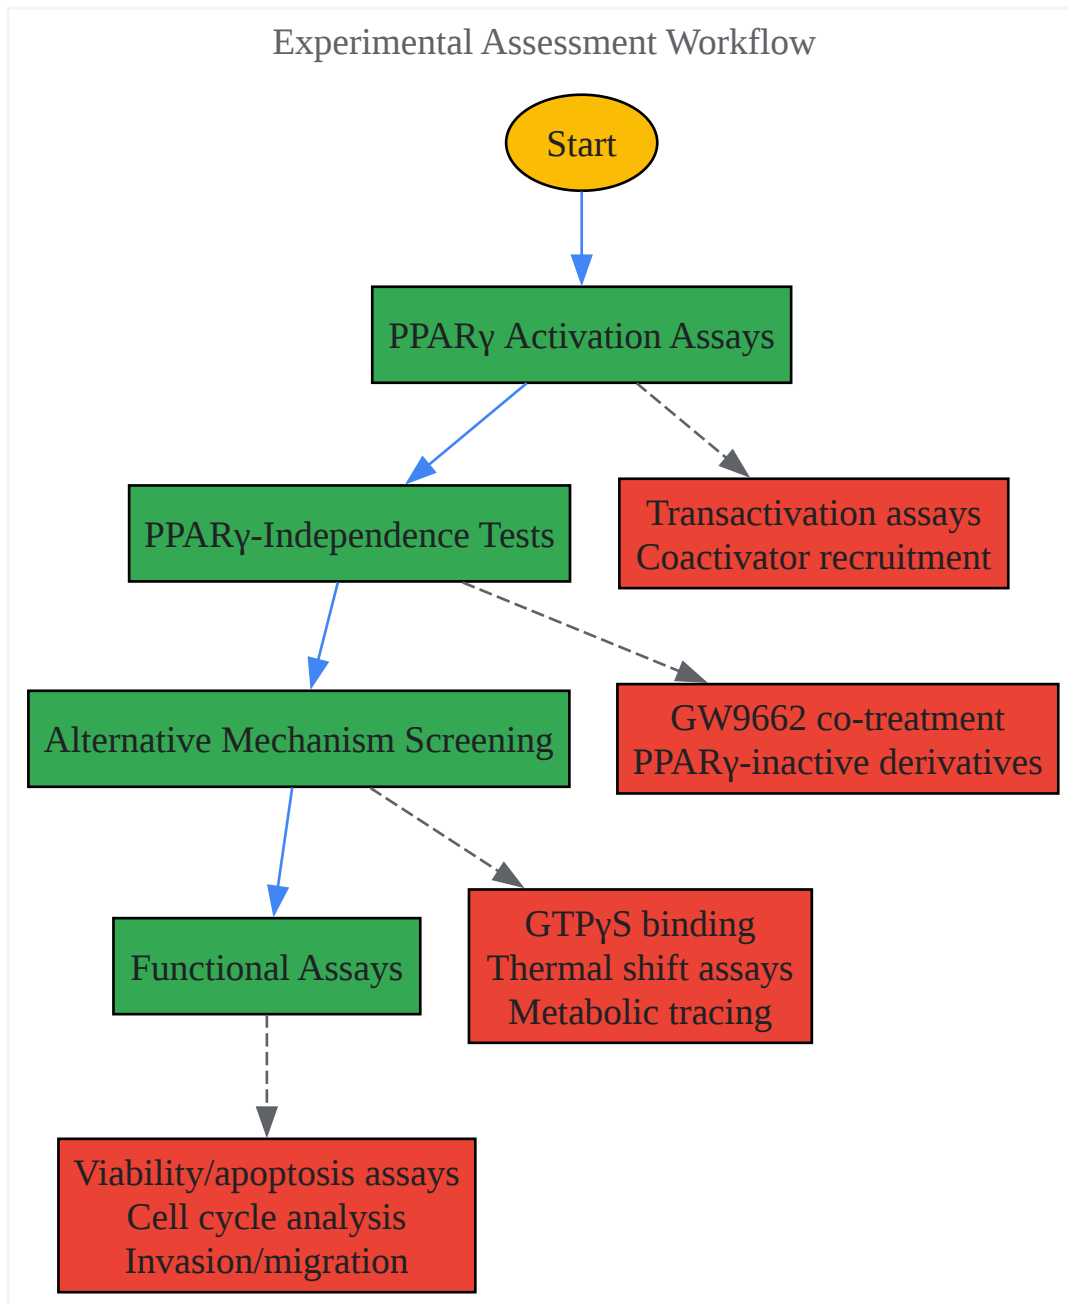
Experimental Assessment Workflow

Start

PPARγ Activation Assays

PPARγ-Independence Tests

Transactivation assays
Coactivator recruitment

Alternative Mechanism Screening

GW9662 co-treatment
PPARγ-inactive derivatives

Functional Assays

GTPγS binding
Thermal shift assays
Metabolic tracing

Viability/apoptosis assays
Cell cycle analysis
Invasion/migration